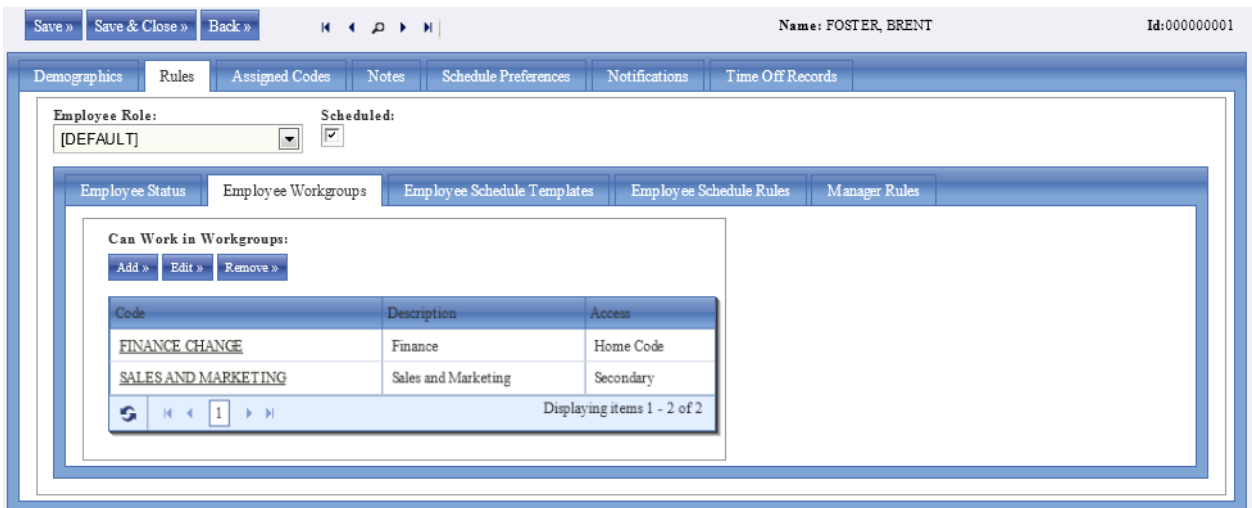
Save » Save & Close » Back »

Name: FOSTER, BRENT

Id:000000001

Demographics Rules Assigned Codes Notes Schedule Preferences Notifications Time Off Records

Employee Role:
[DEFAULT]

Scheduled:

Employee Status Employee Workgroups Employee Schedule Templates Employee Schedule Rules Manager Rules

Can Work in Workgroups:
Add » Edit » Remove »

| Code | Description | Access |
|---|---|---|
| FINANCE CHANGE | Finance | Home Code |
| SALES AND MARKETING | Sales and Marketing | Secondary |

1

Displaying items 1 - 2 of 2